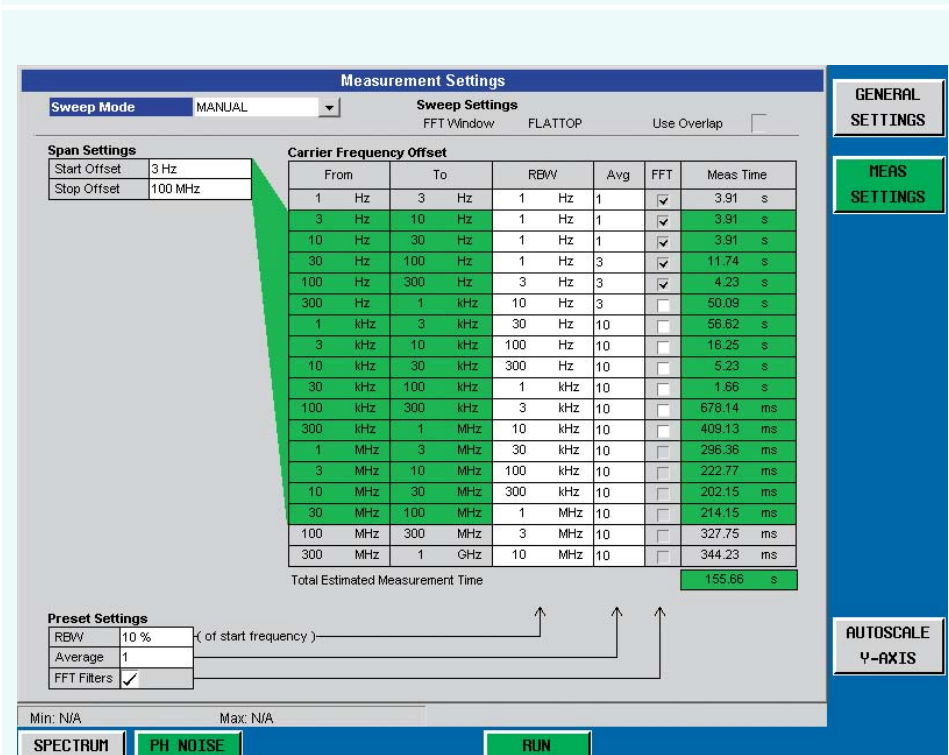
Measurement Settings

Sweep Mode MANUAL

Sweep Settings
FFT Window FLATTOP Use Overlap

GENERAL SETTINGS

MEAS SETTINGS

Span Settings
| Start Offset | 3 Hz |
|---|---|
| Stop Offset | 100 MHz |

Carrier Frequency Offset

| From | | To | | RBW | | Avg | FFT | Meas Time | |
|---|---|---|---|---|---|---|---|---|---|
| 1 | Hz | 3 | Hz | 1 | Hz | 1 | ✓ | 3.91 | s |
| 3 | Hz | 10 | Hz | 1 | Hz | 1 | ✓ | 3.91 | s |
| 10 | Hz | 30 | Hz | 1 | Hz | 1 | ✓ | 3.91 | s |
| 30 | Hz | 100 | Hz | 1 | Hz | 3 | ✓ | 11.74 | s |
| 100 | Hz | 300 | Hz | 3 | Hz | 3 | ✓ | 4.23 | s |
| 300 | Hz | 1 | kHz | 10 | Hz | 3 | | 50.09 | s |
| 1 | kHz | 3 | kHz | 30 | Hz | 10 | | 56.62 | s |
| 3 | kHz | 10 | kHz | 100 | Hz | 10 | | 16.25 | s |
| 10 | kHz | 30 | kHz | 300 | Hz | 10 | | 5.23 | s |
| 30 | kHz | 100 | kHz | 1 | kHz | 10 | | 1.66 | s |
| 100 | kHz | 300 | kHz | 3 | kHz | 10 | | 678.14 | ms |
| 300 | kHz | 1 | MHz | 10 | kHz | 10 | | 409.13 | ms |
| 1 | MHz | 3 | MHz | 30 | kHz | 10 | | 296.36 | ms |
| 3 | MHz | 10 | MHz | 100 | kHz | 10 | | 222.77 | ms |
| 10 | MHz | 30 | MHz | 300 | kHz | 10 | | 202.15 | ms |
| 30 | MHz | 100 | MHz | 1 | MHz | 10 | | 214.15 | ms |
| 100 | MHz | 300 | MHz | 3 | MHz | 10 | | 327.75 | ms |
| 300 | MHz | 1 | GHz | 10 | MHz | 10 | | 344.23 | ms |

Total Estimated Measurement Time 155.66 s

Preset Settings
| RBW | 10 % |
|---|---|
| Average | 1 |
| FFT Filters | ✓ |

( of start frequency )

AUTOSCALE Y-AXIS

Min: N/A Max: N/A

SPECTRUM PH NOISE RUN